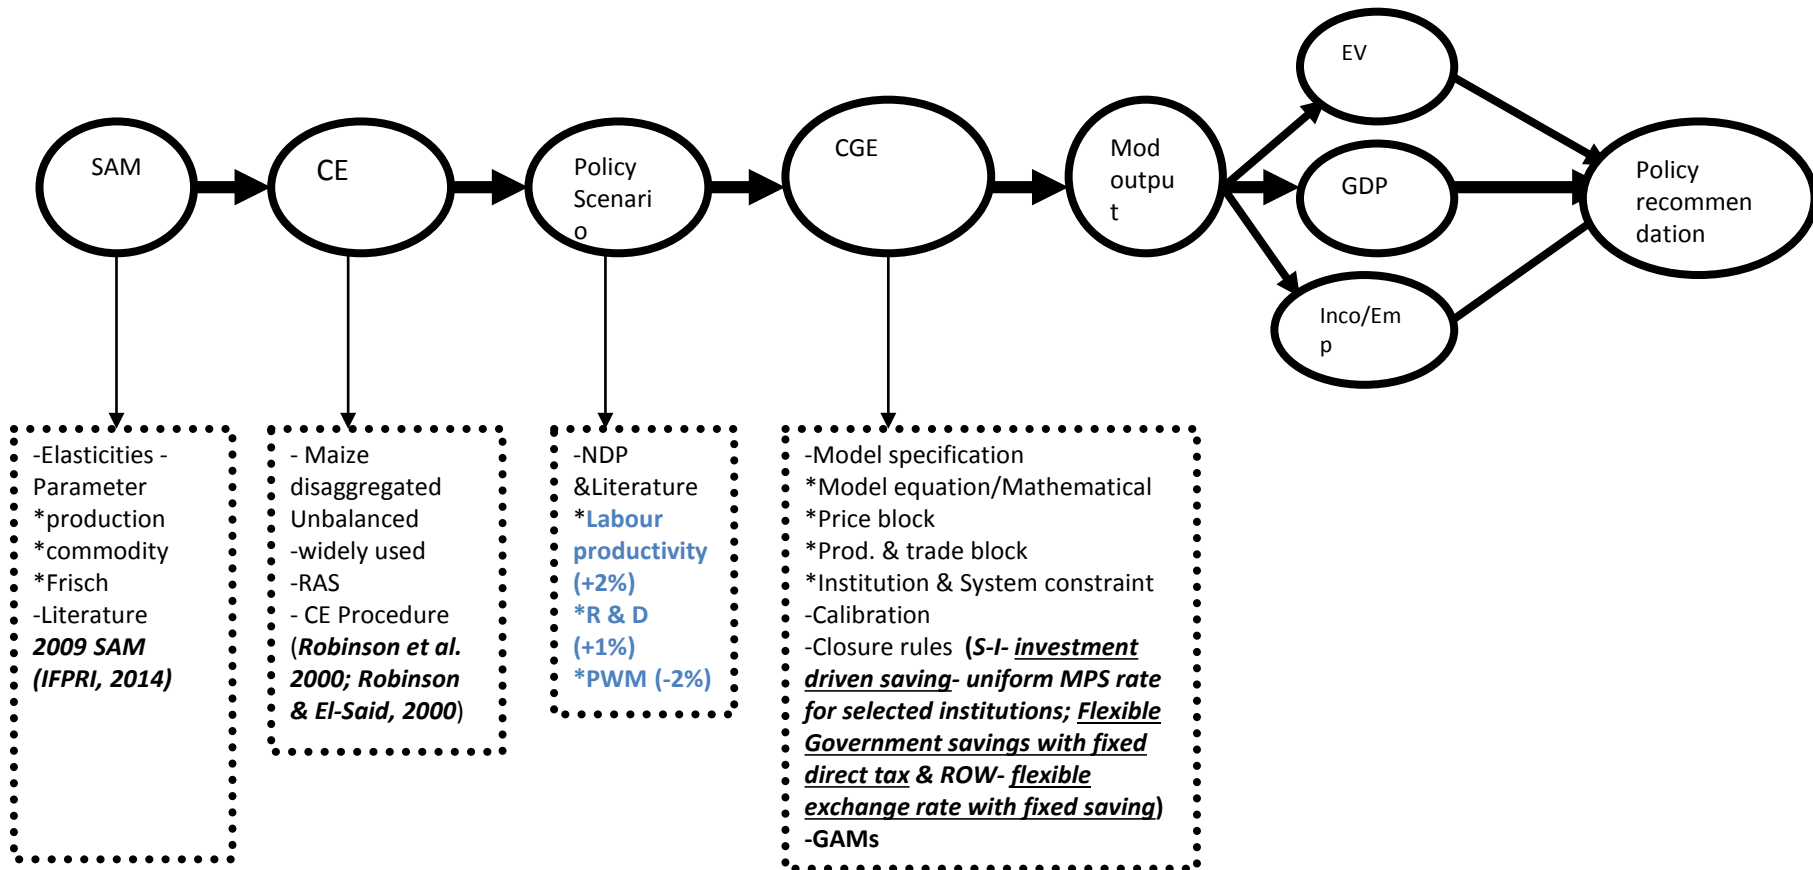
SAM

CE

Policy Scenari o

CGE

Mod outpu t

EV

GDP

Inco/Em p

Policy recommen dation

-Elasticities - Parameter
*production
*commodity
*Frisch
-Literature
***2009 SAM (IFPRI, 2014)***

- Maize disaggregated Unbalanced
-widely used
-RAS
- CE Procedure
(***Robinson et al. 2000; Robinson & El-Said, 2000***)

-NDP &Literature
***Labour productivity (+2%)***
***R & D (+1%)***
***PWM (-2%)***

-Model specification
*Model equation/Mathematical
*Price block
*Prod. & trade block
*Institution & System constraint
-Calibration
-Closure rules (***S-I- investment driven saving- uniform MPS rate for selected institutions; Flexible Government savings with fixed direct tax & ROW- flexible exchange rate with fixed saving***)
-GAMs